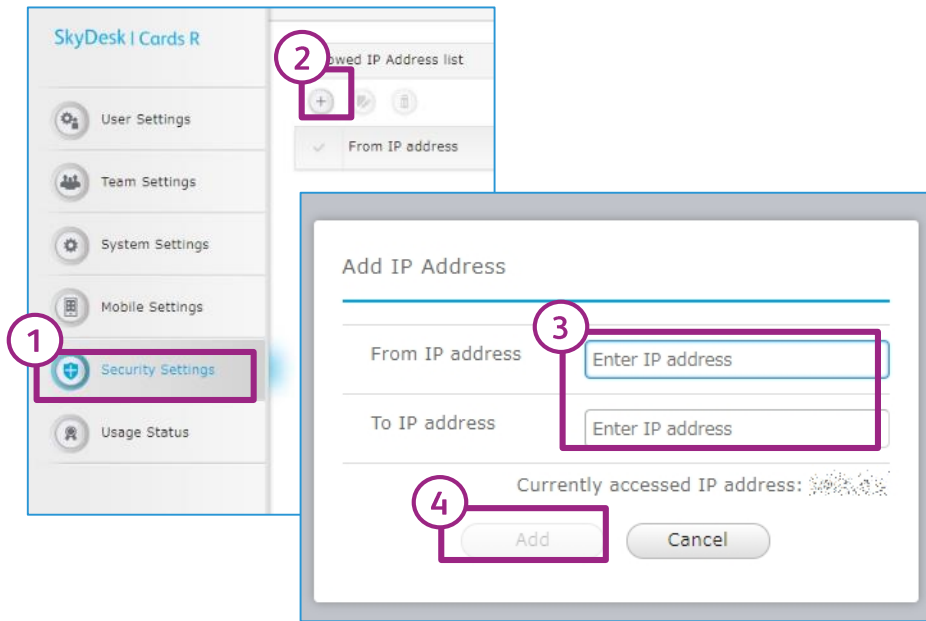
SkyDesk | Cards R

User Settings

Team Settings

System Settings

Mobile Settings

1

Security Settings

Usage Status

2

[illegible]owed IP Address list

From IP address

Add IP Address

From IP address

3

Enter IP address

To IP address

Enter IP address

Currently accessed IP address: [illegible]

4

Add

Cancel